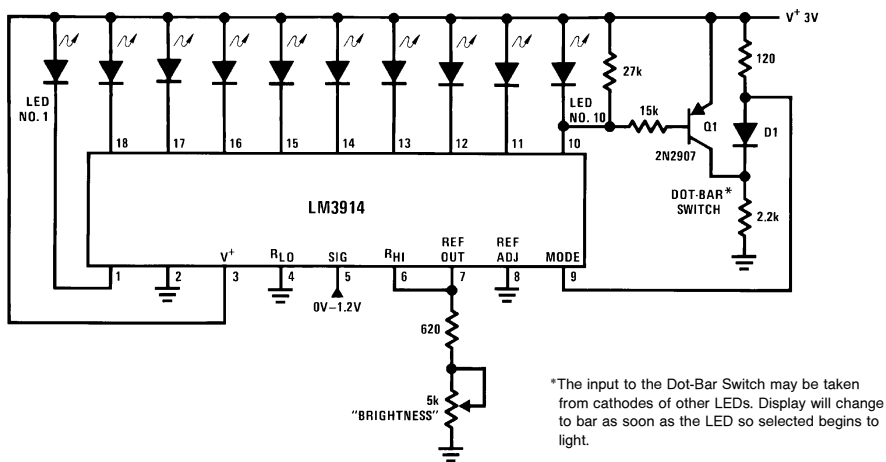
$V^+$ 3V

LED NO. 1

18 17 16 15 14 13 12 11 10

LED NO. 10

27k

15k

Q1

2N2907

120

D1

DOT-BAR* SWITCH

2.2k

LM3914

1 2 $V^+$ 3 $R_{LO}$ 4 SIG 5 $R_{HI}$ 6 REF OUT 7 REF ADJ 8 MODE 9

0V–1.2V

620

5k "BRIGHTNESS"

*The input to the Dot-Bar Switch may be taken from cathodes of other LEDs. Display will change to bar as soon as the LED so selected begins to light.